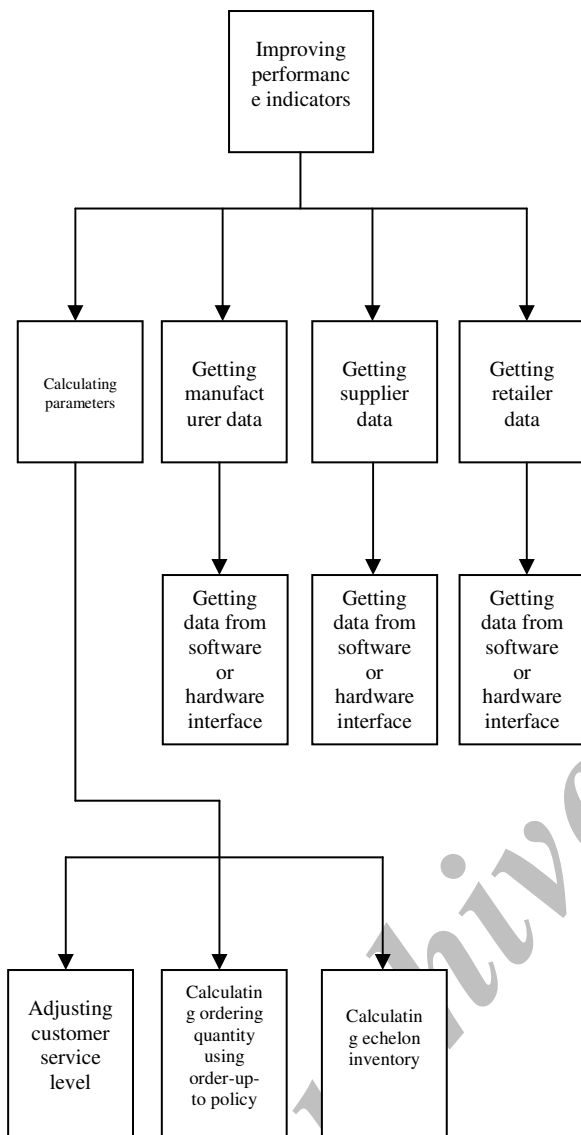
Improving performanc e indicators

Calculating parameters

Getting manufact urer data

Getting supplier data

Getting retailer data

Getting data from software or hardware interface

Getting data from software or hardware interface

Getting data from software or hardware interface

Adjusting customer service level

Calculatin g ordering quantity using order-up-to policy

Calculatin g echelon inventory